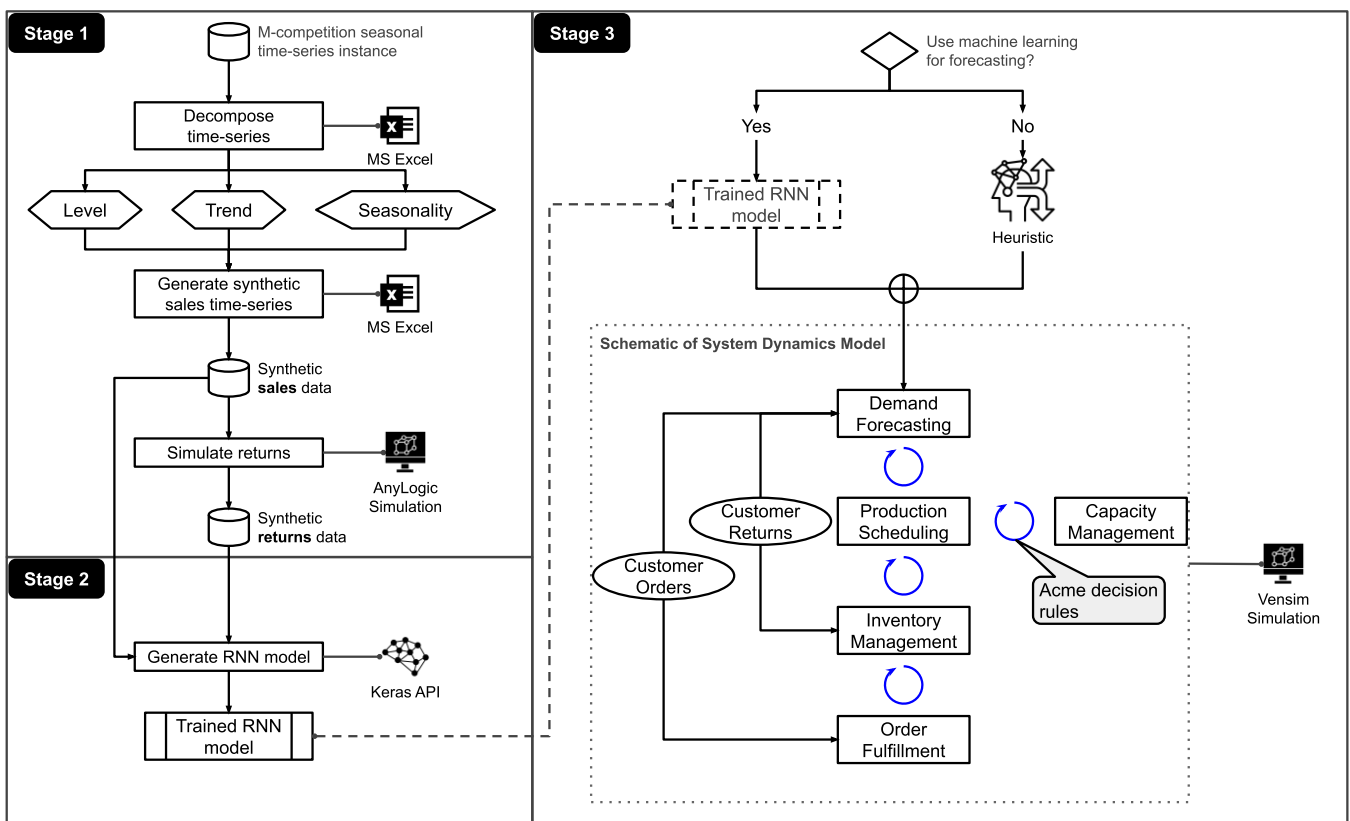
Stage 1

M-competition seasonal time-series instance

Decompose time-series

MS Excel

Level

Trend

Seasonality

Generate synthetic sales time-series

MS Excel

Synthetic **sales** data

Simulate returns

AnyLogic Simulation

Synthetic **returns** data

Stage 2

Generate RNN model

Keras API

Trained RNN model

Stage 3

Use machine learning for forecasting?

Yes

No

Trained RNN model

Heuristic

Schematic of System Dynamics Model

Demand Forecasting

Customer Returns

Production Scheduling

Capacity Management

Customer Orders

Acme decision rules

Vensim Simulation

Inventory Management

Order Fulfillment